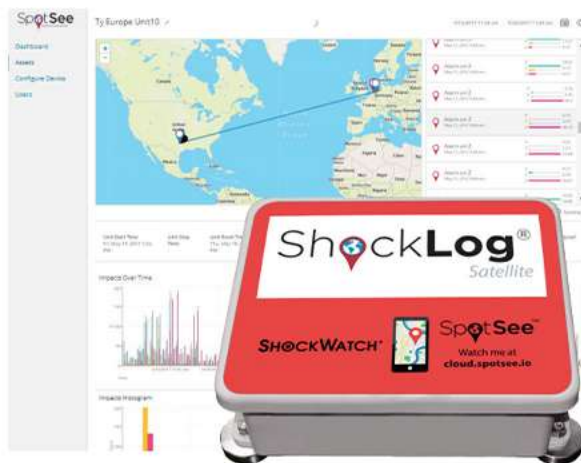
SpotSee
Ty Europe Unit10
Dashboard
Assets
Configure Device
Users
Alarm on 3
Alarm on 3
Alarm on 3
Alarm on 3
Alarm on 3
Alarm on 3
Impacts Over Time
Impacts Histogram
ShockLog®
Satellite
SHOCKWATCH®
SpotSee™
Watch me at
cloud.spotsee.io